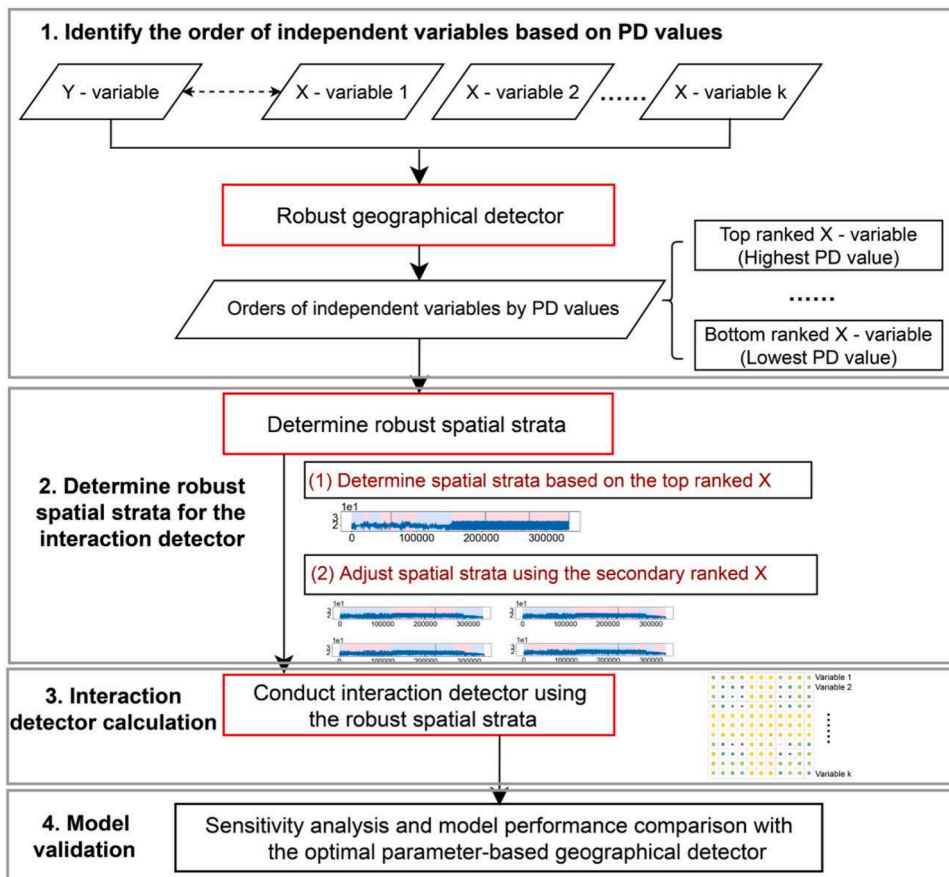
1. Identify the order of independent variables based on PD values

Y - variable

X - variable 1

X - variable 2

......

X - variable k

Robust geographical detector

Orders of independent variables by PD values

Top ranked X - variable (Highest PD value)

......

Bottom ranked X - variable (Lowest PD value)

Determine robust spatial strata

2. Determine robust spatial strata for the interaction detector

(1) Determine spatial strata based on the top ranked X

1e1
0 100000 200000 300000

(2) Adjust spatial strata using the secondary ranked X

1e1
0 100000 200000 300000

1e1
0 100000 200000 300000

1e1
0 100000 200000 300000

1e1
0 100000 200000 300000

3. Interaction detector calculation

Conduct interaction detector using the robust spatial strata

Variable 1
Variable 2
......
Variable k

4. Model validation

Sensitivity analysis and model performance comparison with the optimal parameter-based geographical detector